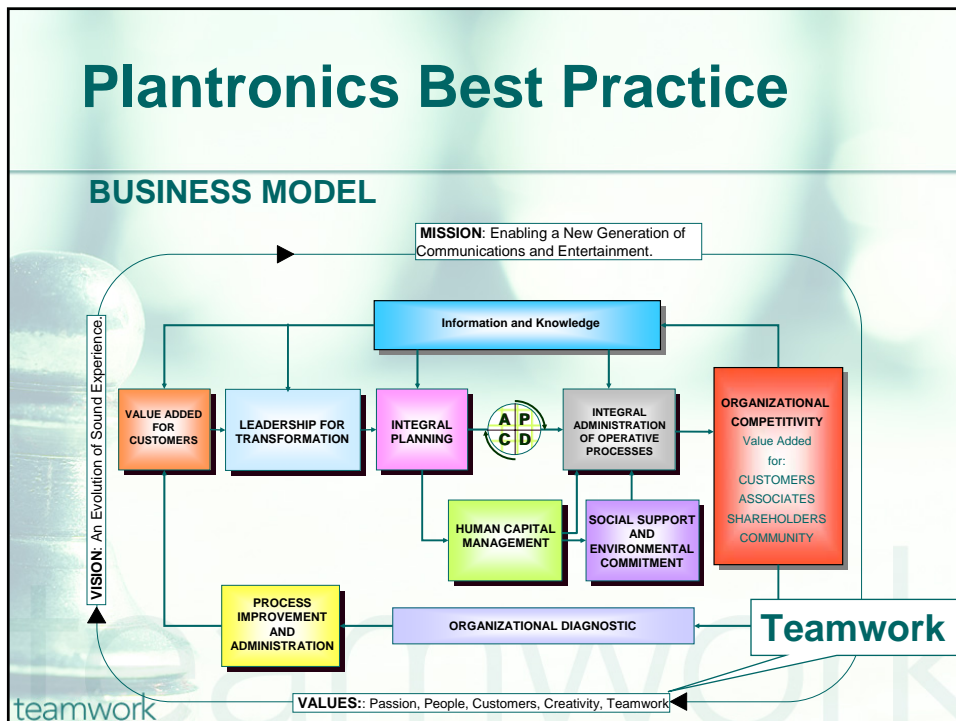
Plantronics Best Practice

BUSINESS MODEL

MISSION: Enabling a New Generation of Communications and Entertainment.

VISION: An Evolution of Sound Experience.

Information and Knowledge

VALUE ADDED FOR CUSTOMERS

LEADERSHIP FOR TRANSFORMATION

INTEGRAL PLANNING

A P
C D

INTEGRAL ADMINISTRATION OF OPERATIVE PROCESSES

ORGANIZATIONAL COMPETITIVITY
Value Added for:
CUSTOMERS
ASSOCIATES
SHAREHOLDERS
COMMUNITY

HUMAN CAPITAL MANAGEMENT

SOCIAL SUPPORT AND ENVIRONMENTAL COMMITMENT

PROCESS IMPROVEMENT AND ADMINISTRATION

ORGANIZATIONAL DIAGNOSTIC

Teamwork

VALUES:: Passion, People, Customers, Creativity, Teamwork

teamwork